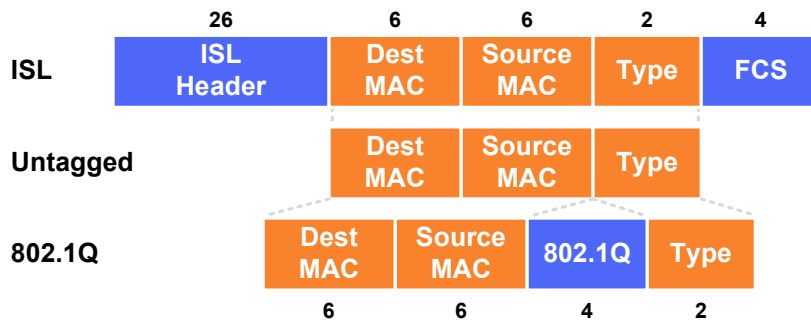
| | 26 | 6 | 6 | 2 | 4 |
|---|---|---|---|---|---|
| ISL | ISL Header | Dest MAC | Source MAC | Type | FCS |

Untagged: Dest MAC | Source MAC | Type

| | Dest MAC | Source MAC | 802.1Q | Type |
|---|---|---|---|---|
| 802.1Q | 6 | 6 | 4 | 2 |